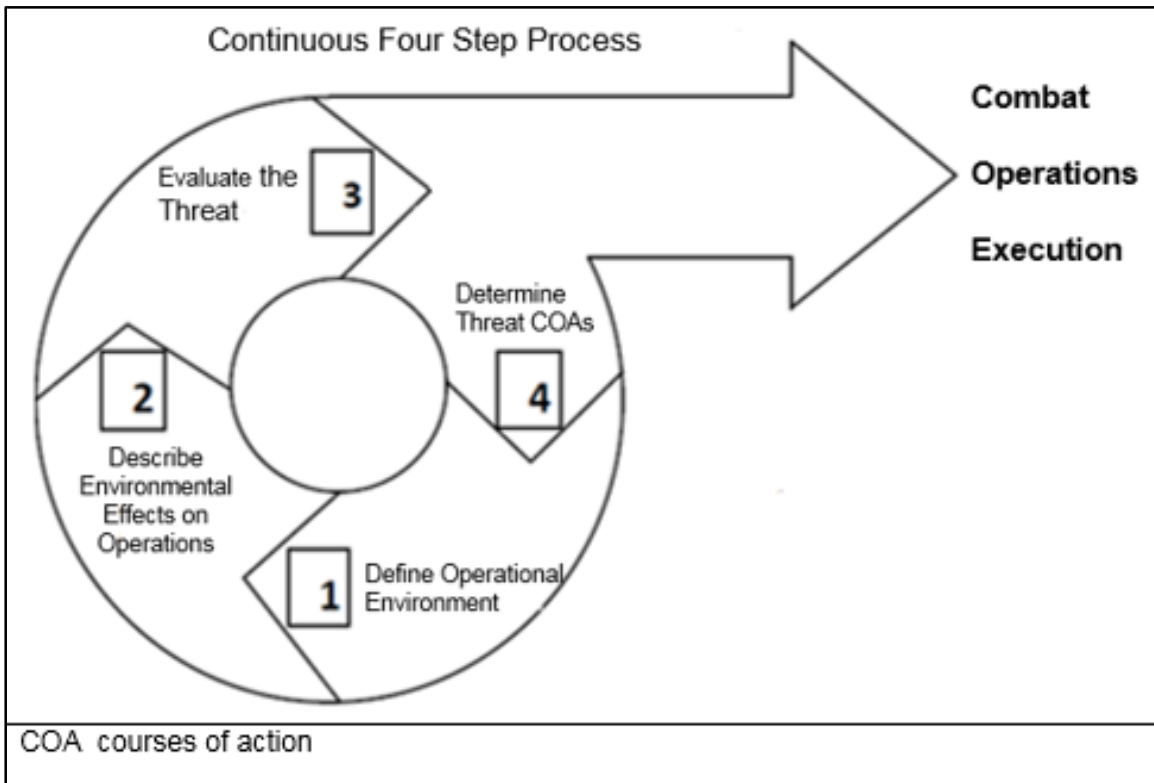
Continuous Four Step Process

Combat

Operations

Execution

Evaluate the Threat

3

2

Describe Environmental Effects on Operations

Determine Threat COAs

4

1

Define Operational Environment

COA courses of action